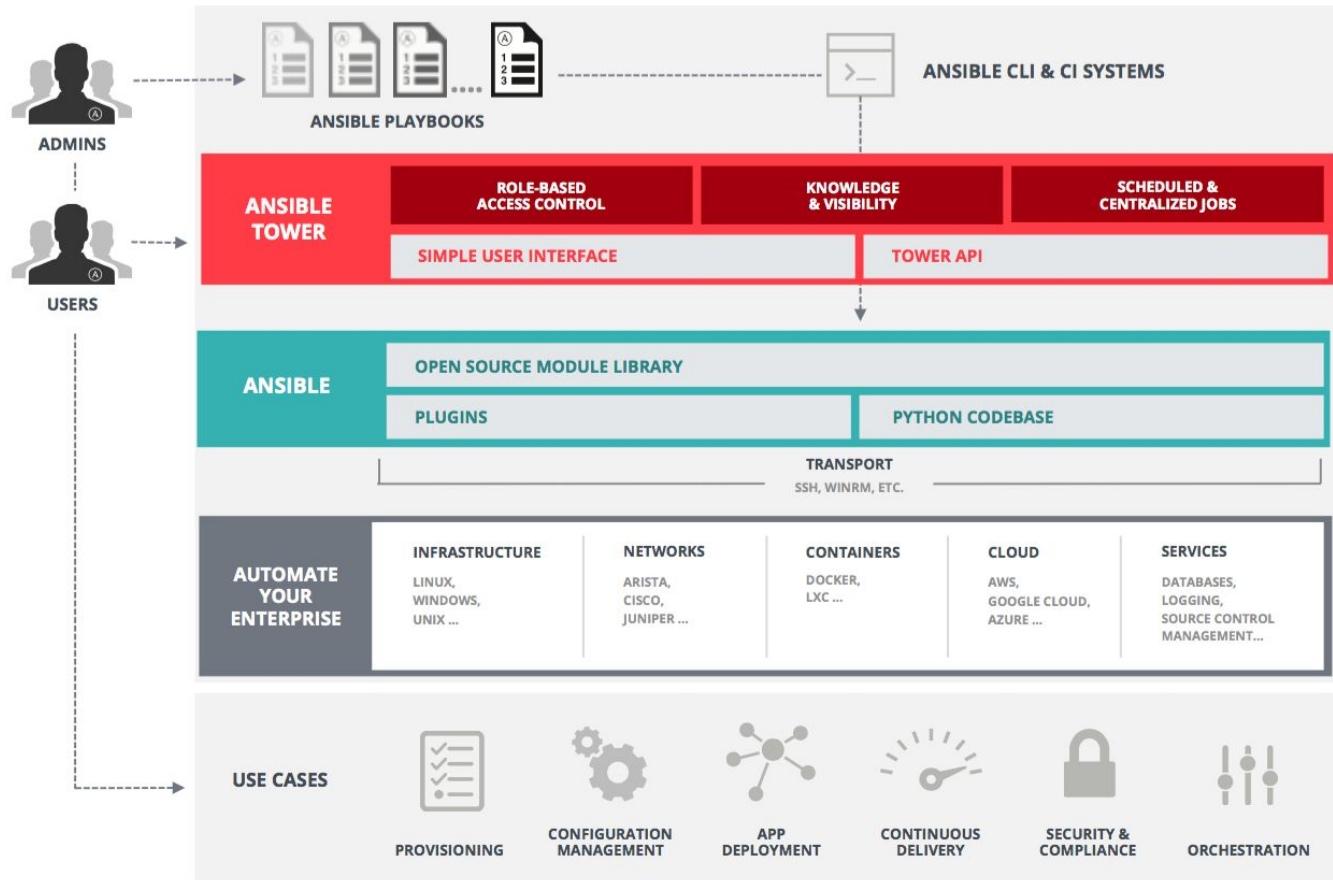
ADMINS

USERS

ANSIBLE PLAYBOOKS

ANSIBLE CLI & CI SYSTEMS

ANSIBLE TOWER

ROLE-BASED ACCESS CONTROL

KNOWLEDGE & VISIBILITY

SCHEDULED & CENTRALIZED JOBS

SIMPLE USER INTERFACE

TOWER API

ANSIBLE

OPEN SOURCE MODULE LIBRARY

PLUGINS

PYTHON CODEBASE

TRANSPORT
SSH, WINRM, ETC.

AUTOMATE YOUR ENTERPRISE

INFRASTRUCTURE
LINUX, WINDOWS, UNIX ...

NETWORKS
ARISTA, CISCO, JUNIPER ...

CONTAINERS
DOCKER, LXC ...

CLOUD
AWS, GOOGLE CLOUD, AZURE ...

SERVICES
DATABASES, LOGGING, SOURCE CONTROL MANAGEMENT...

USE CASES

PROVISIONING

CONFIGURATION MANAGEMENT

APP DEPLOYMENT

CONTINUOUS DELIVERY

SECURITY & COMPLIANCE

ORCHESTRATION